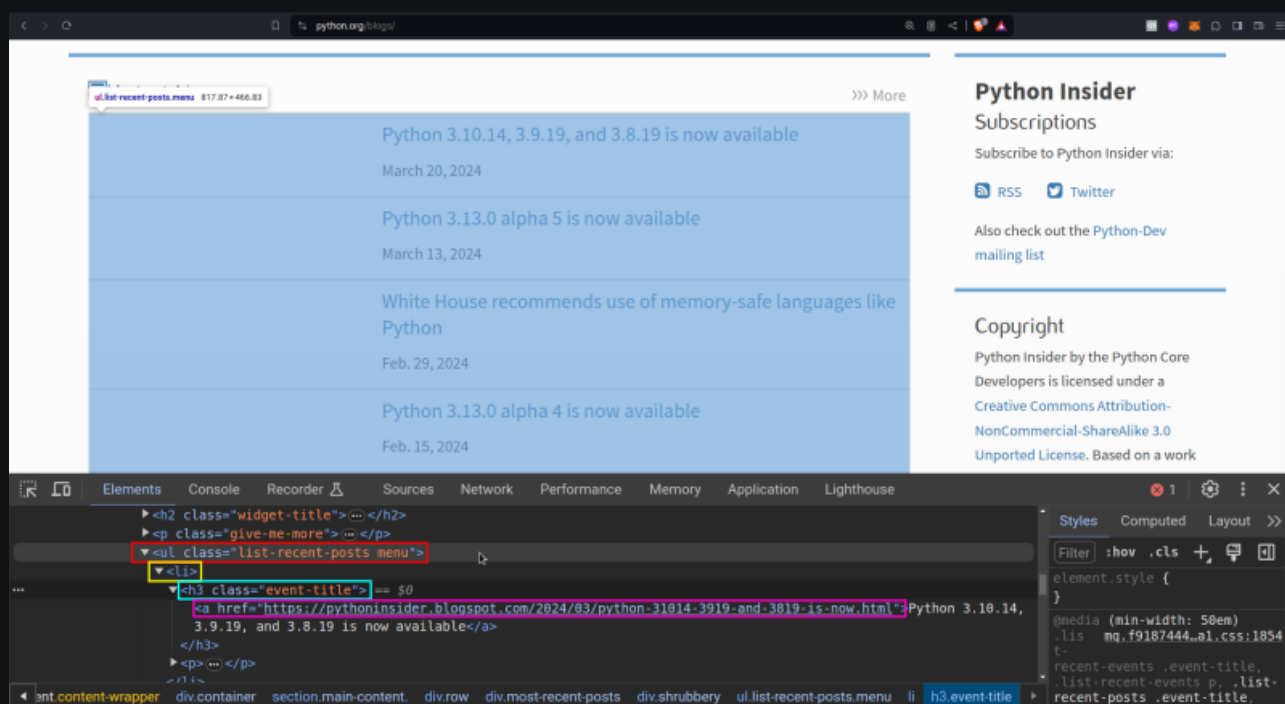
python.org/blogs/

ul.list-recent-posts.menu 817.87 × 466.83

››› More

Python 3.10.14, 3.9.19, and 3.8.19 is now available

March 20, 2024

Python 3.13.0 alpha 5 is now available

March 13, 2024

White House recommends use of memory-safe languages like Python

Feb. 29, 2024

Python 3.13.0 alpha 4 is now available

Feb. 15, 2024

Python Insider

Subscriptions

Subscribe to Python Insider via:

RSS Twitter

Also check out the Python-Dev mailing list

Copyright

Python Insider by the Python Core Developers is licensed under a Creative Commons Attribution-NonCommercial-ShareAlike 3.0 Unported License. Based on a work

Elements Console Recorder Sources Network Performance Memory Application Lighthouse 1

▶<h2 class="widget-title">⋯</h2>
▶<p class="give-me-more">⋯</p>
▼<ul class="list-recent-posts menu">
▼<li>
▼<h3 class="event-title"> == $0
<a href="https://pythoninsider.blogspot.com/2024/03/python-31014-3919-and-3819-is-now.html">Python 3.10.14, 3.9.19, and 3.8.19 is now available</a>
</h3>
▶<p>⋯</p>
</li>

Styles Computed Layout ≫
Filter :hov .cls
element.style {
}
@media (min-width: 50em)
.lis mq.f9187444…al.css:1854
t-
recent-events .event-title,
.list-recent-events p, .list-recent-posts .event-title,

ent.content-wrapper div.container section.main-content. div.row div.most-recent-posts div.shrubbery ul.list-recent-posts.menu li h3.event-title